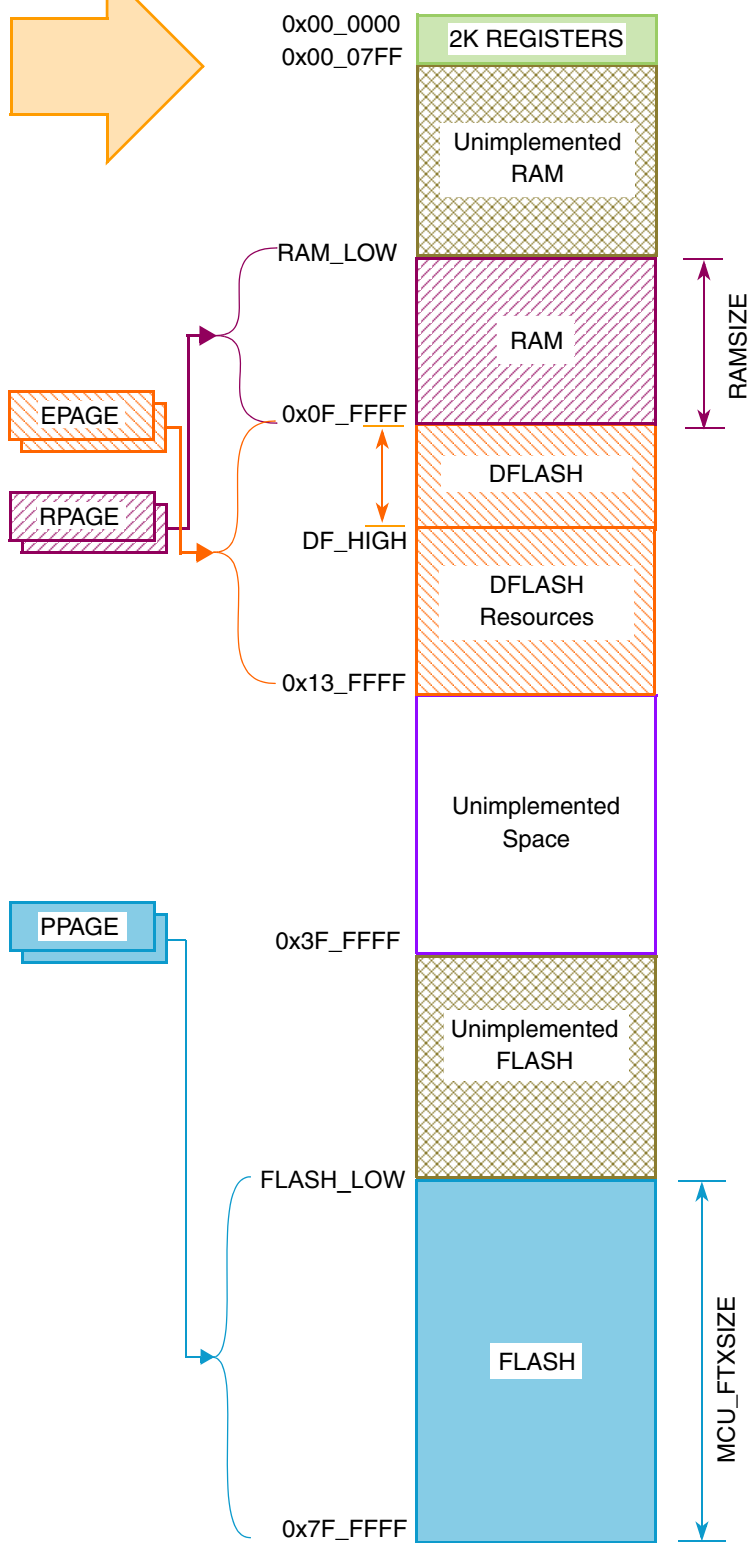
0x00_0000
0x00_07FF
2K REGISTERS

Unimplemented RAM

RAM_LOW
RAM
RAMSIZE

EPAGE
RPAGE

0x0F_FFFF
DFLASH
DF_HIGH
DFLASH Resources
0x13_FFFF

Unimplemented Space

PPAGE
0x3F_FFFF

Unimplemented FLASH

FLASH_LOW
FLASH
MCU_FTXSIZE
0x7F_FFFF